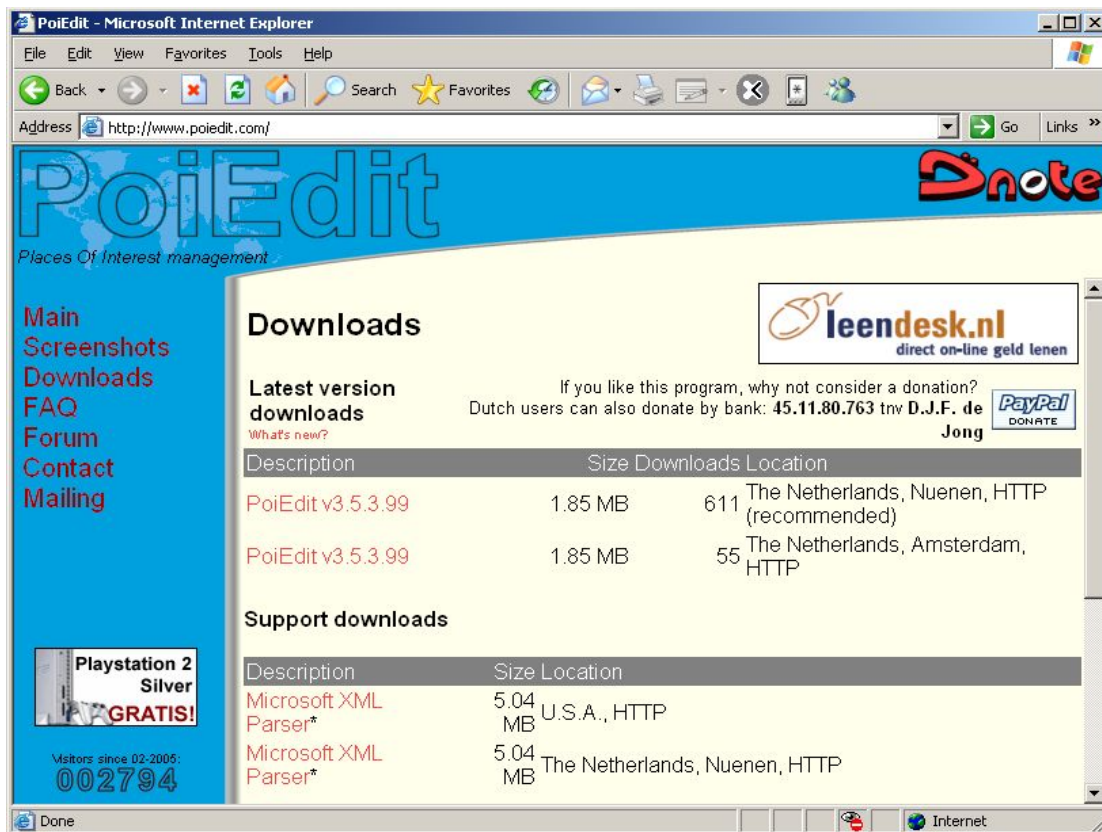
PoiEdit - Microsoft Internet Explorer

File Edit View Favorites Tools Help

Back Search Favorites

Address http://www.poiedit.com/ Go Links

PoiEdit

Dnote

Places Of Interest management

Main
Screenshots
Downloads
FAQ
Forum
Contact
Mailing

Downloads

leendesk.nl
direct on-line geld lenen

Latest version downloads
What's new?

If you like this program, why not consider a donation?
Dutch users can also donate by bank: 45.11.80.763 tnv D.J.F. de Jong

PayPal DONATE

| Description | Size | Downloads | Location |
|---|---|---|---|
| PoiEdit v3.5.3.99 | 1.85 MB | 611 | The Netherlands, Nuenen, HTTP (recommended) |
| PoiEdit v3.5.3.99 | 1.85 MB | 55 | The Netherlands, Amsterdam, HTTP |

Support downloads

| Description | Size | Location |
|---|---|---|
| Microsoft XML Parser* | 5.04 MB | U.S.A., HTTP |
| Microsoft XML Parser* | 5.04 MB | The Netherlands, Nuenen, HTTP |

Playstation 2 Silver GRATIS!

Visitors since 02-2005:
002794

Done

Internet